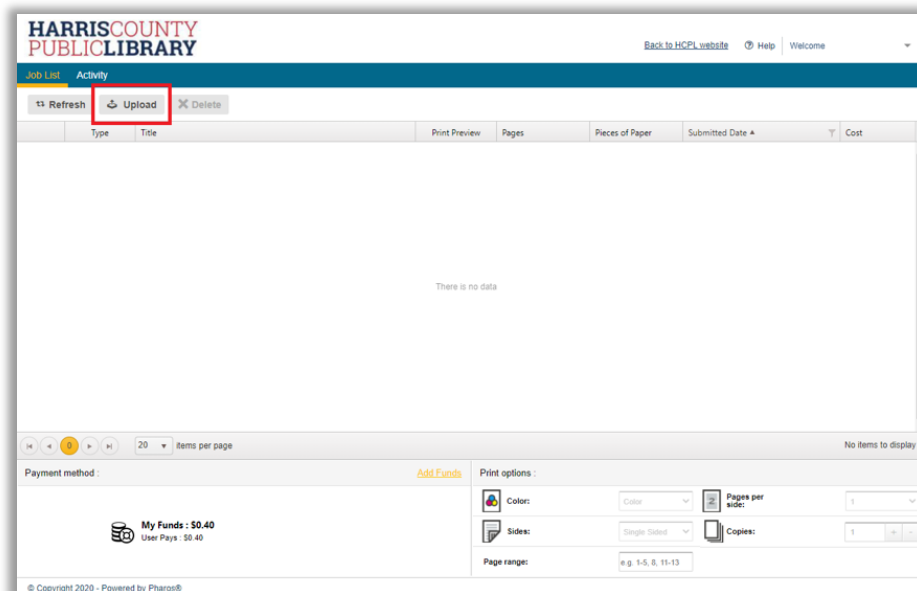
HARRISCOUNTY
PUBLICLIBRARY

Back to HCPL website Help Welcome

Job List Activity

Refresh Upload Delete

| | Type | Title | Print Preview | Pages | Pieces of Paper | Submitted Date ▲ | Cost |
|---|---|---|---|---|---|---|---|

There is no data

0 20 items per page No items to display

Payment method : Add Funds

My Funds : $0.40
User Pays : $0.40

Print options :

Color: Color
Pages per side: 1
Sides: Single Sided
Copies: 1
Page range: e.g. 1-5, 8, 11-13

© Copyright 2020 - Powered by Pharos®